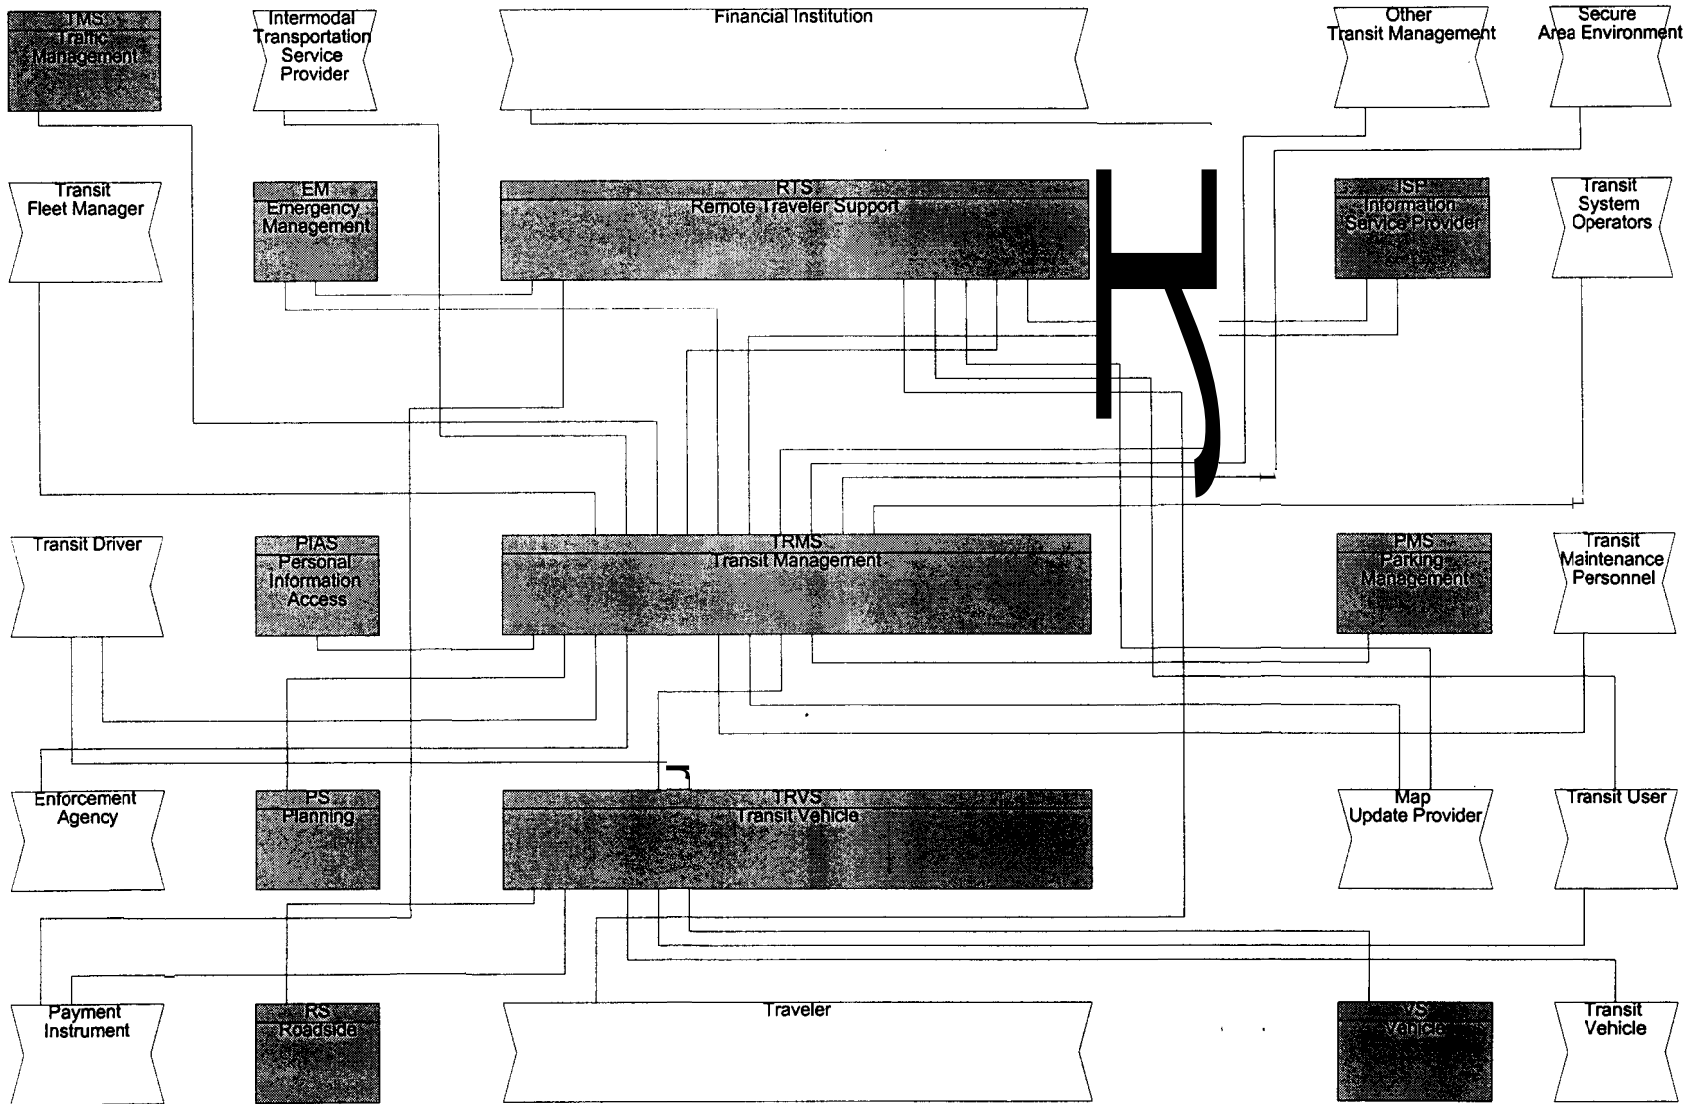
TMS
Traffic
Management

Intermodal
Transportation
Service
Provider

Financial Institution

Other
Transit Management

Secure
Area Environment

Transit
Fleet Manager

EM
Emergency
Management

RTS
Remote Traveler Support

ISP
Information
Service Provider

Transit
System
Operators

Transit Driver

PIAS
Personal
Information
Access

TRMS
Transit Management

PMS
Parking
Management

Transit
Maintenance
Personnel

Enforcement
Agency

PS
Planning

TRVS
Transit Vehicle

Map
Update Provider

Transit User

Payment
Instrument

RS
Roadside

Traveler

VS
Vehicle

Transit
Vehicle